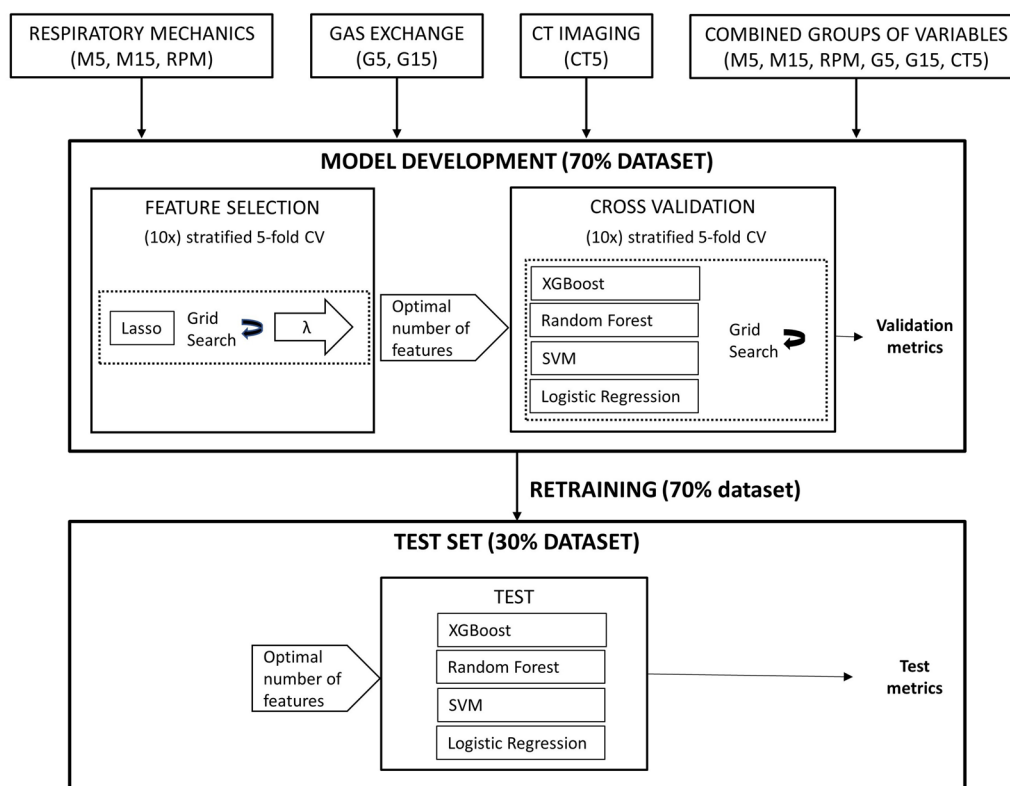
RESPIRATORY MECHANICS (M5, M15, RPM)

GAS EXCHANGE (G5, G15)

CT IMAGING (CT5)

COMBINED GROUPS OF VARIABLES (M5, M15, RPM, G5, G15, CT5)

MODEL DEVELOPMENT (70% DATASET)

FEATURE SELECTION
(10x) stratified 5-fold CV

Lasso

Grid Search

λ

Optimal number of features

CROSS VALIDATION
(10x) stratified 5-fold CV

XGBoost

Random Forest

SVM

Logistic Regression

Grid Search

Validation metrics

RETRAINING (70% dataset)

TEST SET (30% DATASET)

Optimal number of features

TEST

XGBoost

Random Forest

SVM

Logistic Regression

Test metrics